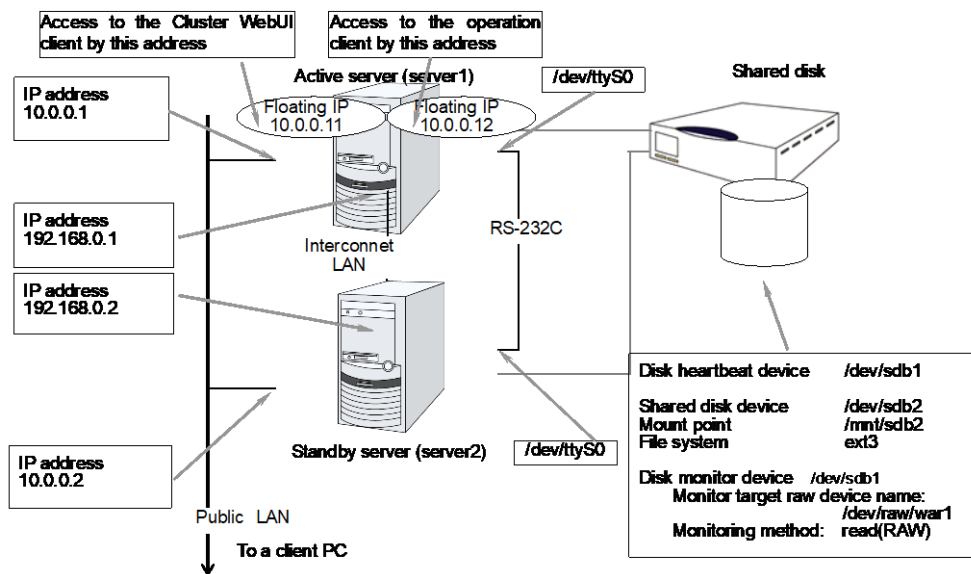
Access to the Cluster WebUI client by this address

Access to the operation client by this address

Active server (server1)

/dev/ttyS0

Shared disk

IP address
10.0.0.1

Floating IP
10.0.0.11

Floating IP
10.0.0.12

IP address
192.168.0.1

Interconnet LAN

RS-232C

IP address
192.168.0.2

Disk heartbeat device /dev/sdb1

Shared disk device /dev/sdb2
Mount point /mnt/sdb2
File system ext3

Disk monitor device /dev/sdb1
Monitor target raw device name: /dev/raw/war1
Monitoring method: read(RAW)

Standby server (server2)

/dev/ttyS0

IP address
10.0.0.2

Public LAN

To a client PC